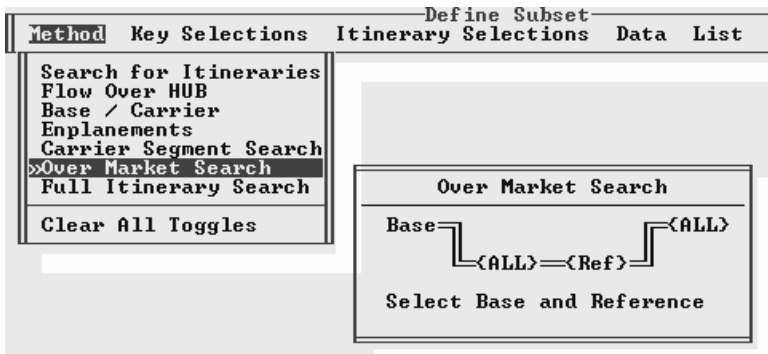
Define Subset
Method Key Selections Itinerary Selections Data List

Search for Itineraries
Flow Over HUB
Base / Carrier
Enplanements
Carrier Segment Search
»Over Market Search
Full Itinerary Search

Clear All Toggles

Over Market Search

Base
{ALL}{Ref}
{ALL}

Select Base and Reference